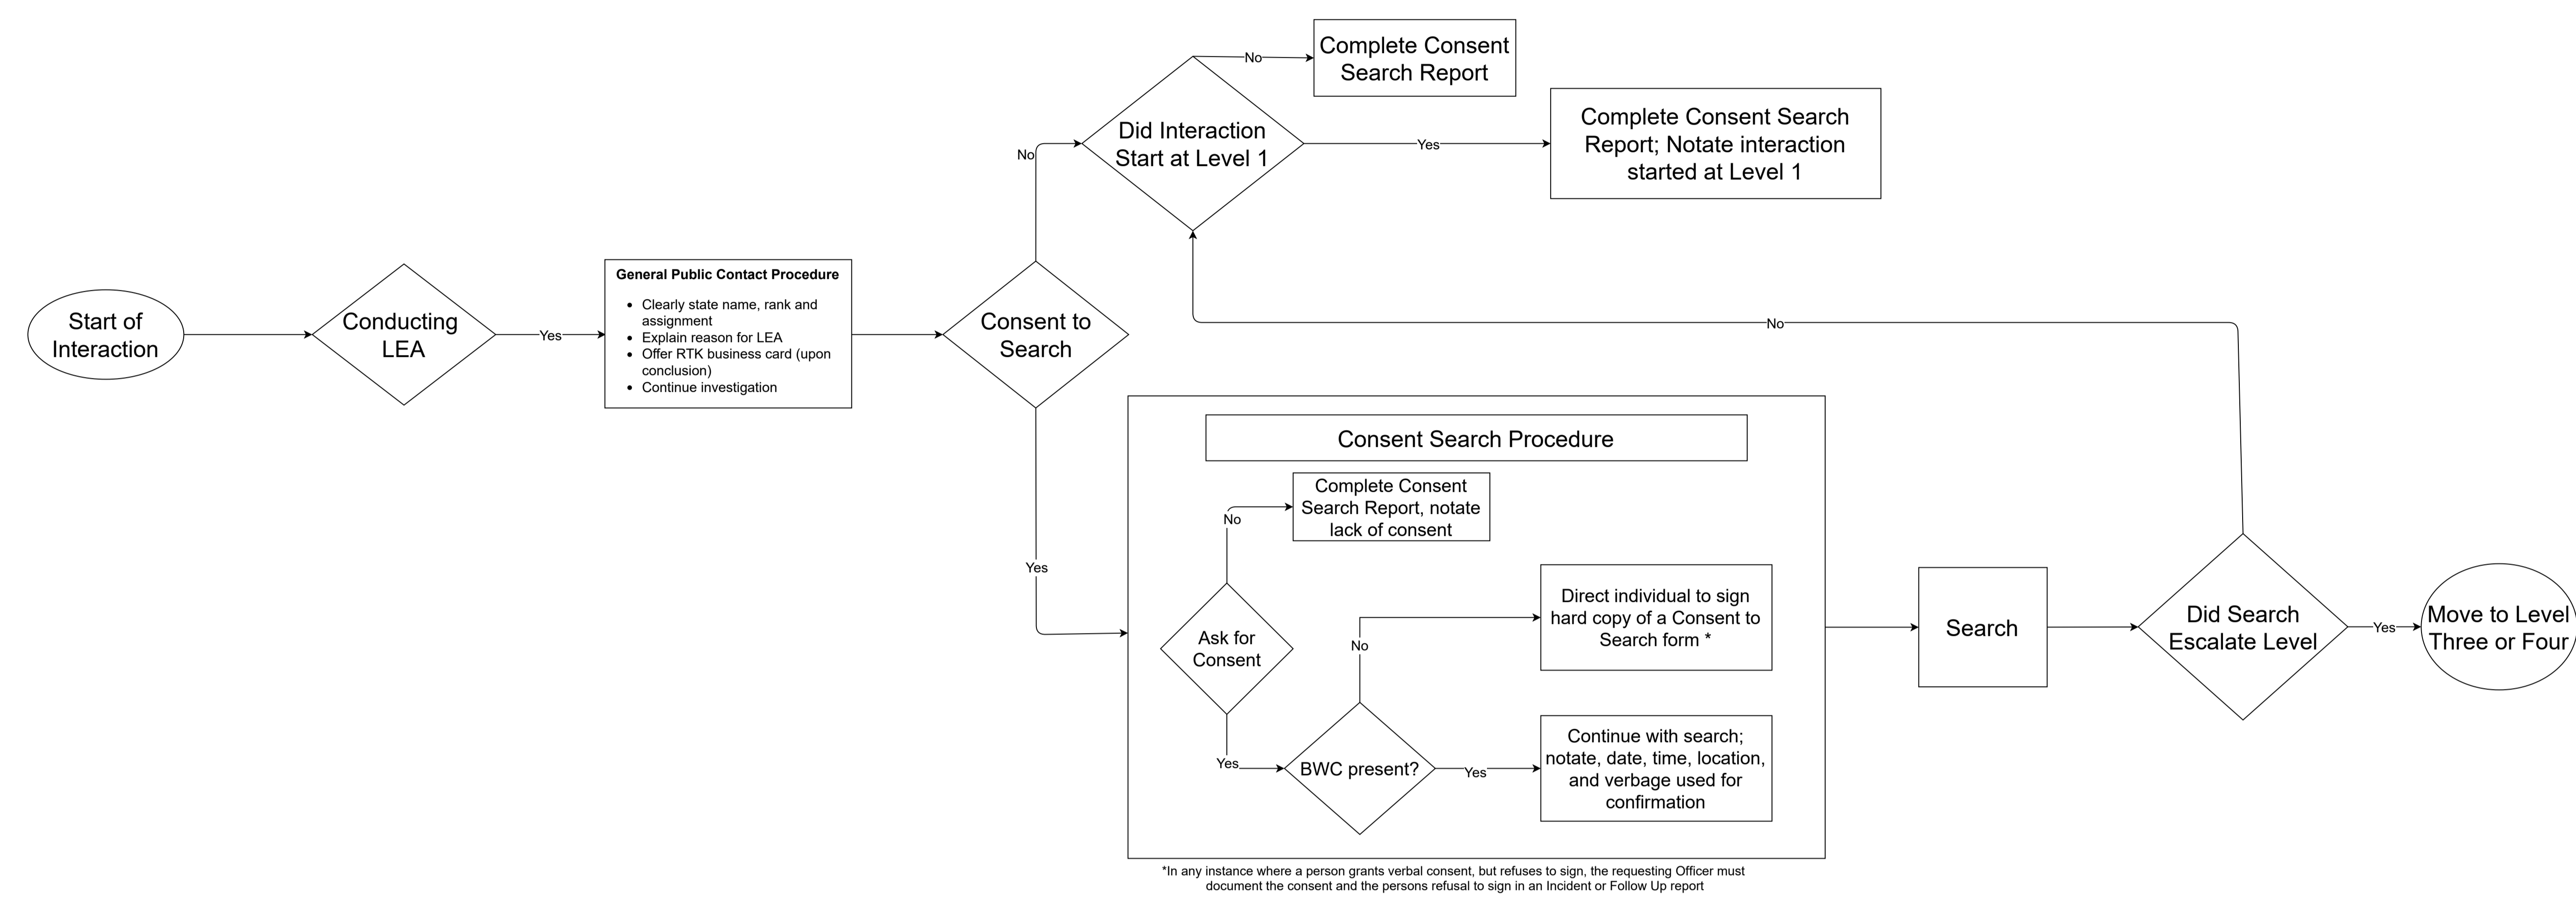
Start of Interaction

Conducting LEA

Yes

General Public Contact Procedure

- Clearly state name, rank and assignment
- Explain reason for LEA
- Offer RTK business card (upon conclusion)
- Continue investigation

Consent to Search

No

Did Interaction Start at Level 1

No

Complete Consent Search Report

Yes

Complete Consent Search Report; Notate interaction started at Level 1

No

Yes

Consent Search Procedure

No

Complete Consent Search Report, notate lack of consent

Ask for Consent

No

Direct individual to sign hard copy of a Consent to Search form *

Yes

BWC present?

Yes

Continue with search; notate, date, time, location, and verbage used for confirmation

Search

Did Search Escalate Level

Yes

Move to Level Three or Four

*In any instance where a person grants verbal consent, but refuses to sign, the requesting Officer must document the consent and the persons refusal to sign in an Incident or Follow Up report